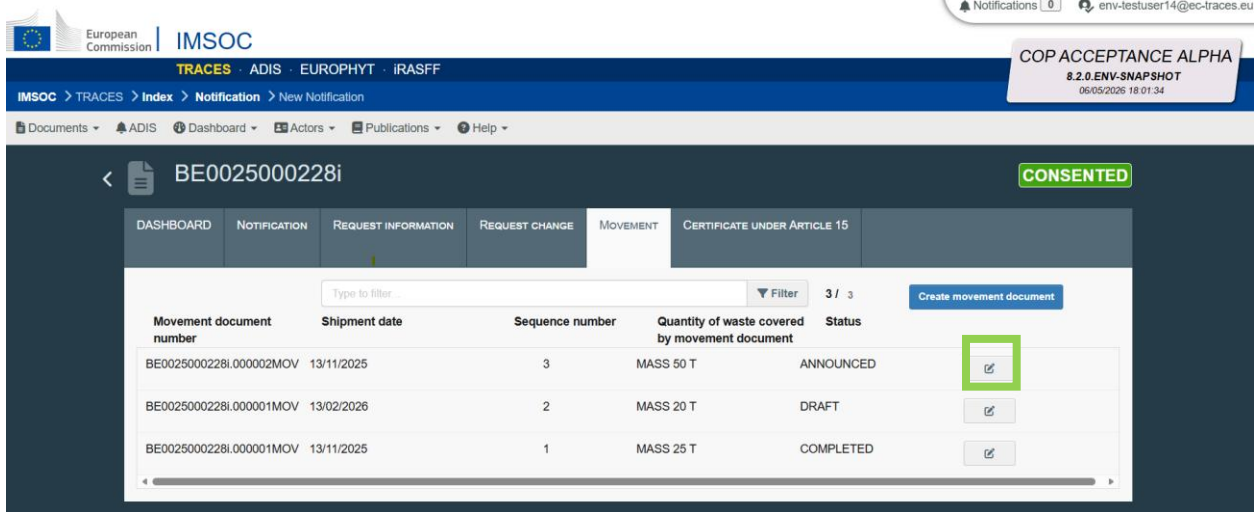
Notifications 0 env-testuser14@ec-traces.eu

European Commission | IMSOC

TRACES · ADIS · EUROPHYT · iRASFF

COP ACCEPTANCE ALPHA
8.2.0.ENV-SNAPSHOT
06/05/2026 18:01:34

IMSOC > TRACES > Index > Notification > New Notification

Documents ▾ ADIS Dashboard ▾ Actors ▾ Publications ▾ Help ▾

BE0025000228i

CONSENTED

DASHBOARD | NOTIFICATION | REQUEST INFORMATION | REQUEST CHANGE | MOVEMENT | CERTIFICATE UNDER ARTICLE 15

Type to filter... Filter 3 / 3 Create movement document

| Movement document number | Shipment date | Sequence number | Quantity of waste covered by movement document | Status | |
|---|---|---|---|---|---|
| BE0025000228i.000002MOV | 13/11/2025 | 3 | MASS 50 T | ANNOUNCED | |
| BE0025000228i.000001MOV | 13/02/2026 | 2 | MASS 20 T | DRAFT | |
| BE0025000228i.000001MOV | 13/11/2025 | 1 | MASS 25 T | COMPLETED | |